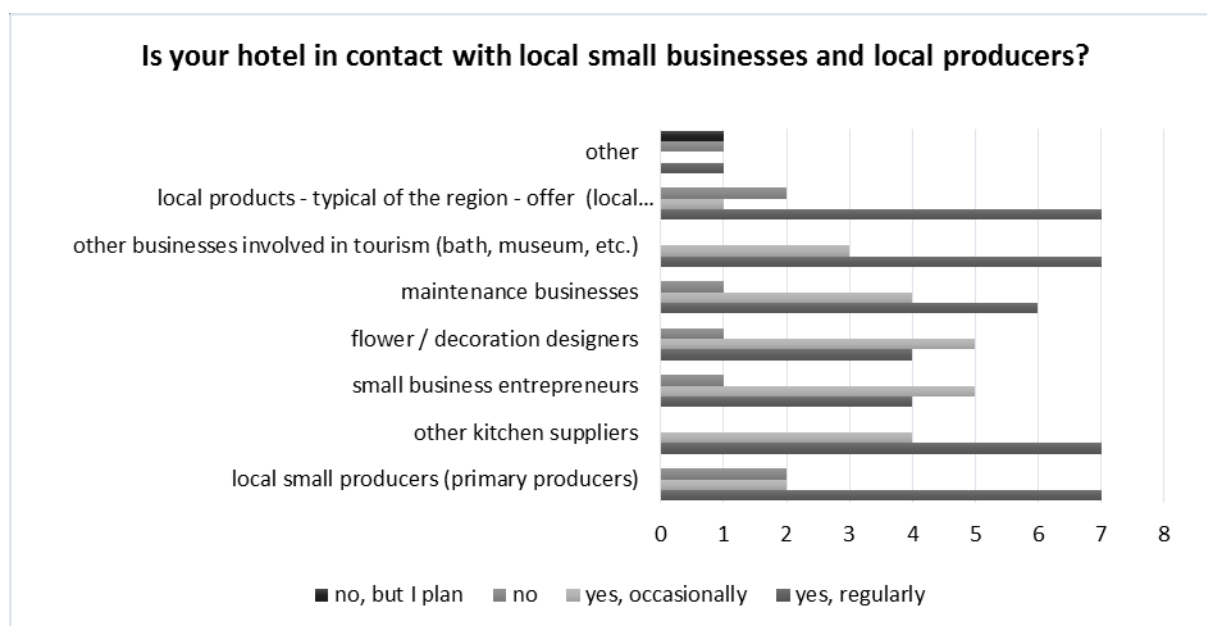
Is your hotel in contact with local small businesses and local producers?

other

local products - typical of the region - offer (local...

other businesses involved in tourism (bath, museum, etc.)

maintenance businesses

flower / decoration designers

small business entrepreneurs

other kitchen suppliers

local small producers (primary producers)

0 1 2 3 4 5 6 7 8

■ no, but I plan ■ no ■ yes, occasionally ■ yes, regularly